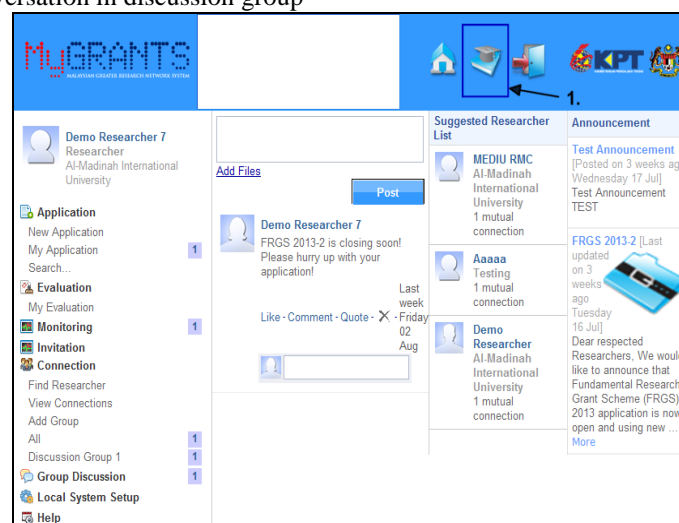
versation in discussion group

MyGRANTS
MALAYSIAN GREATER RESEARCH NETWORK SYSTEM

1.

KPT

Demo Researcher 7
Researcher
Al-Madinah International University

Application
New Application
My Application 1
Search...
Evaluation
My Evaluation
Monitoring 1
Invitation
Connection
Find Researcher
View Connections
Add Group
All 1
Discussion Group 1 1
Group Discussion 1
Local System Setup
Help

Add Files
Post

Demo Researcher 7
FRGS 2013-2 is closing soon! Please hurry up with your application!
Like - Comment - Quote - X - Last week - Friday 02 Aug

Suggested Researcher List

MEDIU RMC
Al-Madinah International University
1 mutual connection

Aaaaa
Testing
1 mutual connection

Demo Researcher
Al-Madinah International University
1 mutual connection

Announcement

Test Announcement
[Posted on 3 weeks ag Wednesday 17 Jul]
Test Announcement TEST

FRGS 2013-2 [Last updated on 3 weeks ago Tuesday 16 Jul]
Dear respected Researchers, We would like to announce that Fundamental Research Grant Scheme (FRGS) 2013 application is now open and using new ...
More